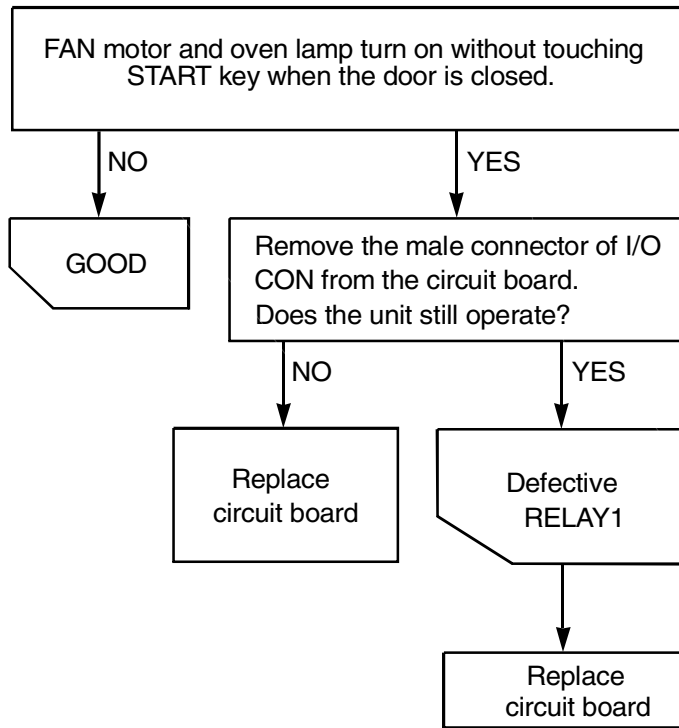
FAN motor and oven lamp turn on without touching START key when the door is closed.

NO

YES

GOOD

Remove the male connector of I/O CON from the circuit board.
Does the unit still operate?

NO

YES

Replace circuit board

Defective RELAY1

Replace circuit board